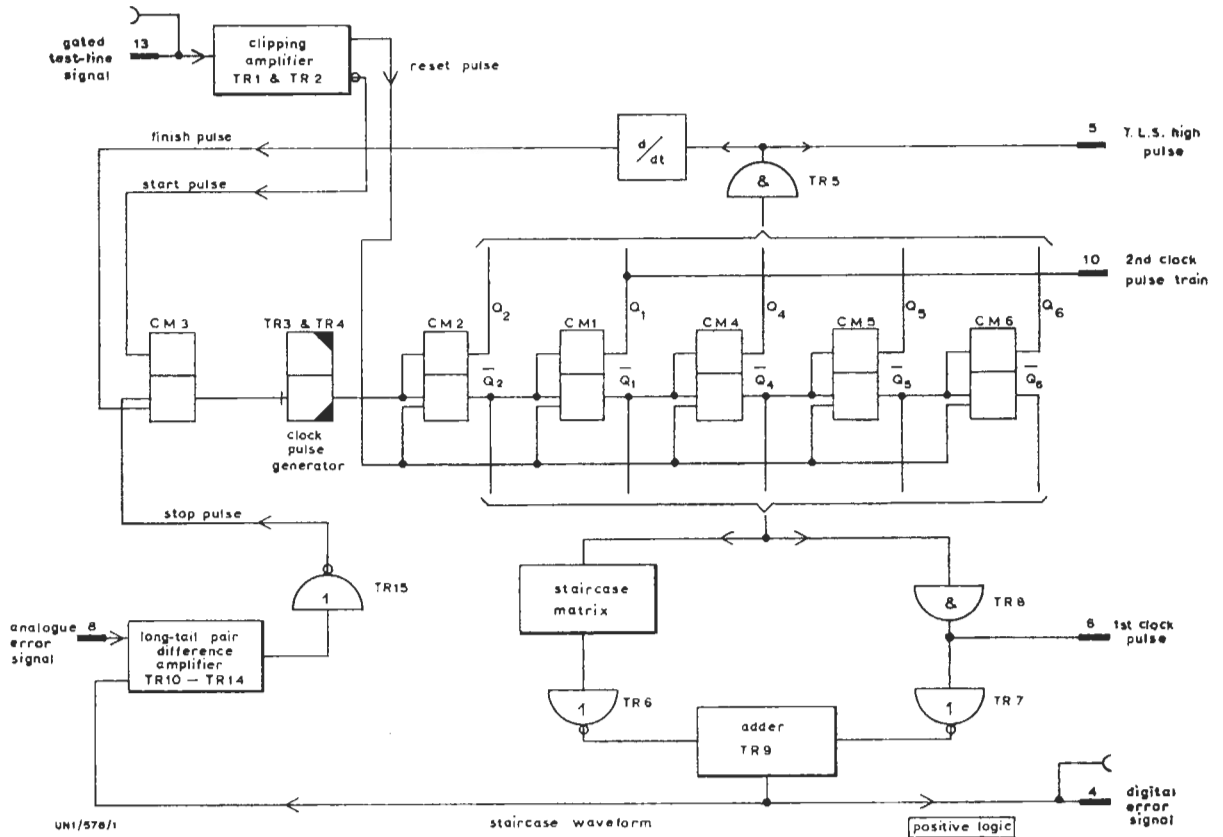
gated test-line signal
13
clipping amplifier TR1 & TR2
reset pulse
finish pulse
$d/dt$
5
T. L. S. high pulse
start pulse
&
TR5
10
2nd clock pulse train
CM3
TR3 & TR4
CM2
$Q_2$
CM1
$Q_1$
CM4
$Q_4$
CM5
$Q_5$
CM6
$Q_6$
$\overline{Q_2}$
$\overline{Q_1}$
$\overline{Q_4}$
$\overline{Q_5}$
$\overline{Q_6}$
clock pulse generator
stop pulse
1
TR15
staircase matrix
&
TR8
analogue error signal
8
long-tail pair difference amplifier TR10 — TR14
6
1st clock pulse
1
TR6
adder TR9
1
TR7
4
digital error signal
UN1/578/1
staircase waveform
positive logic